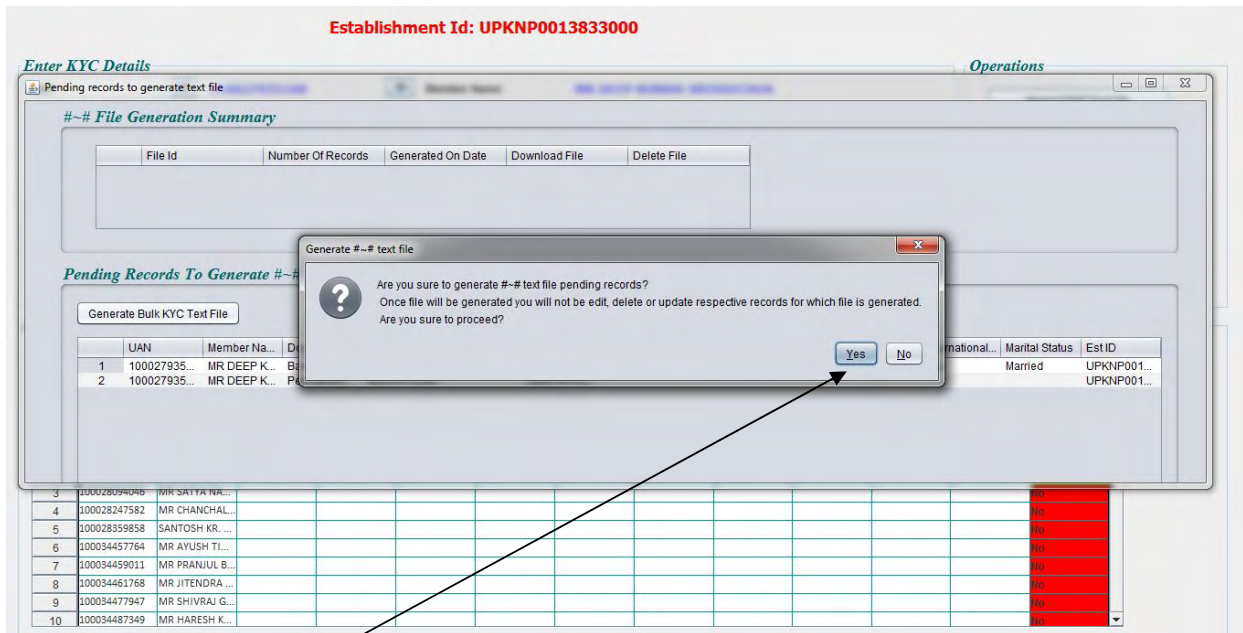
Establishment Id: UPKNP0013833000

Enter KYC Details

Operations

Pending records to generate text file

#~# File Generation Summary

| File Id | Number Of Records | Generated On Date | Download File | Delete File |
|---|---|---|---|---|

Pending Records To Generate #~#

Generate Bulk KYC Text File

| | UAN | Member Na... | De | ational... | Marital Status | Est ID |
|---|---|---|---|---|---|---|
| 1 | 100027935... | MR DEEP K... | Ba | | Married | UPKNP001... |
| 2 | 100027935... | MR DEEP K... | Pe | | | UPKNP001... |

Generate #~# text file

Are you sure to generate #~# text file pending records?
Once file will be generated you will not be edit, delete or update respective records for which file is generated.
Are you sure to proceed?

Yes No

| 3 | 100028094046 | MR SATYA NA... | No |
|---|---|---|---|
| 4 | 100028247582 | MR CHANCHAL... | No |
| 5 | 100028359858 | SANTOSH KR. ... | No |
| 6 | 100034457764 | MR AYUSH TI... | No |
| 7 | 100034459011 | MR PRANJUL B... | No |
| 8 | 100034461768 | MR JITENDRA ... | No |
| 9 | 100034477947 | MR SHIVRAJ G... | No |
| 10 | 100034487349 | MR HARESH K... | No |